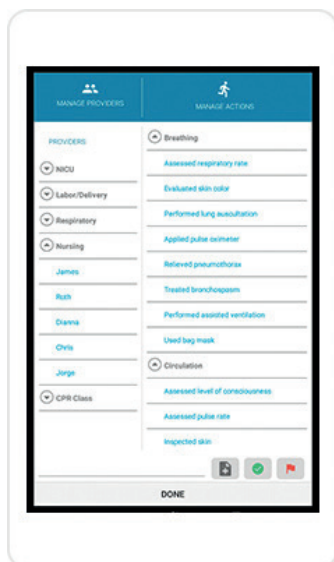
MANAGE PROVIDERS

MANAGE ACTIONS

PROVIDERS

NICU

Labor/Delivery

Respiratory

Nursing

James

Ruth

Dianna

Chris

Jorge

CPR Class

Breathing

Assessed respiratory rate

Evaluated skin color

Performed lung auscultation

Applied pulse oximeter

Relieved pneumothorax

Treated bronchospasm

Performed assisted ventilation

Used bag mask

Circulation

Assessed level of consciousness

Assessed pulse rate

Inspected skin

DONE